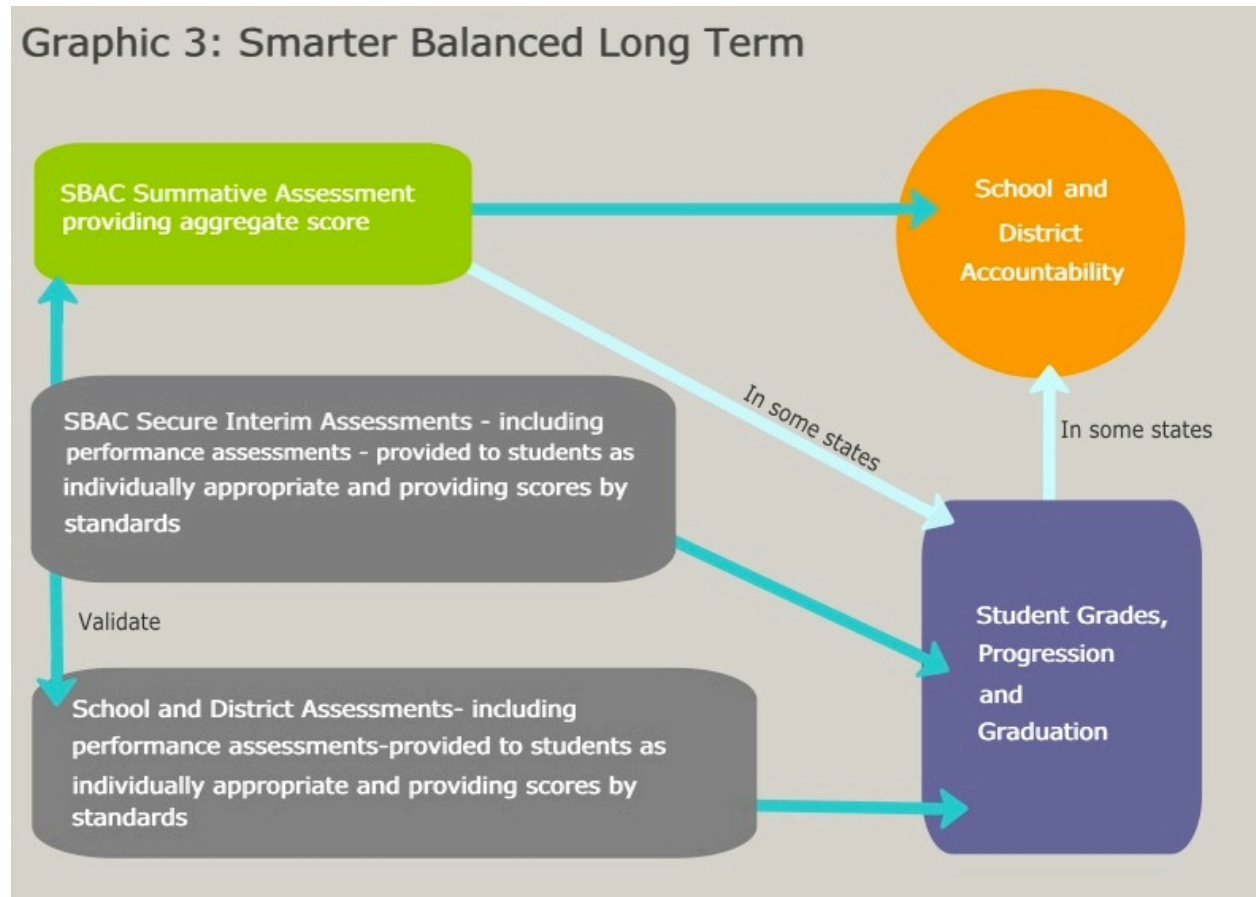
Graphic 3: Smarter Balanced Long Term

SBAC Summative Assessment providing aggregate score

School and District Accountability

In some states

In some states

SBAC Secure Interim Assessments - including performance assessments - provided to students as individually appropriate and providing scores by standards

Validate

School and District Assessments- including performance assessments-provided to students as individually appropriate and providing scores by standards

Student Grades, Progression and Graduation